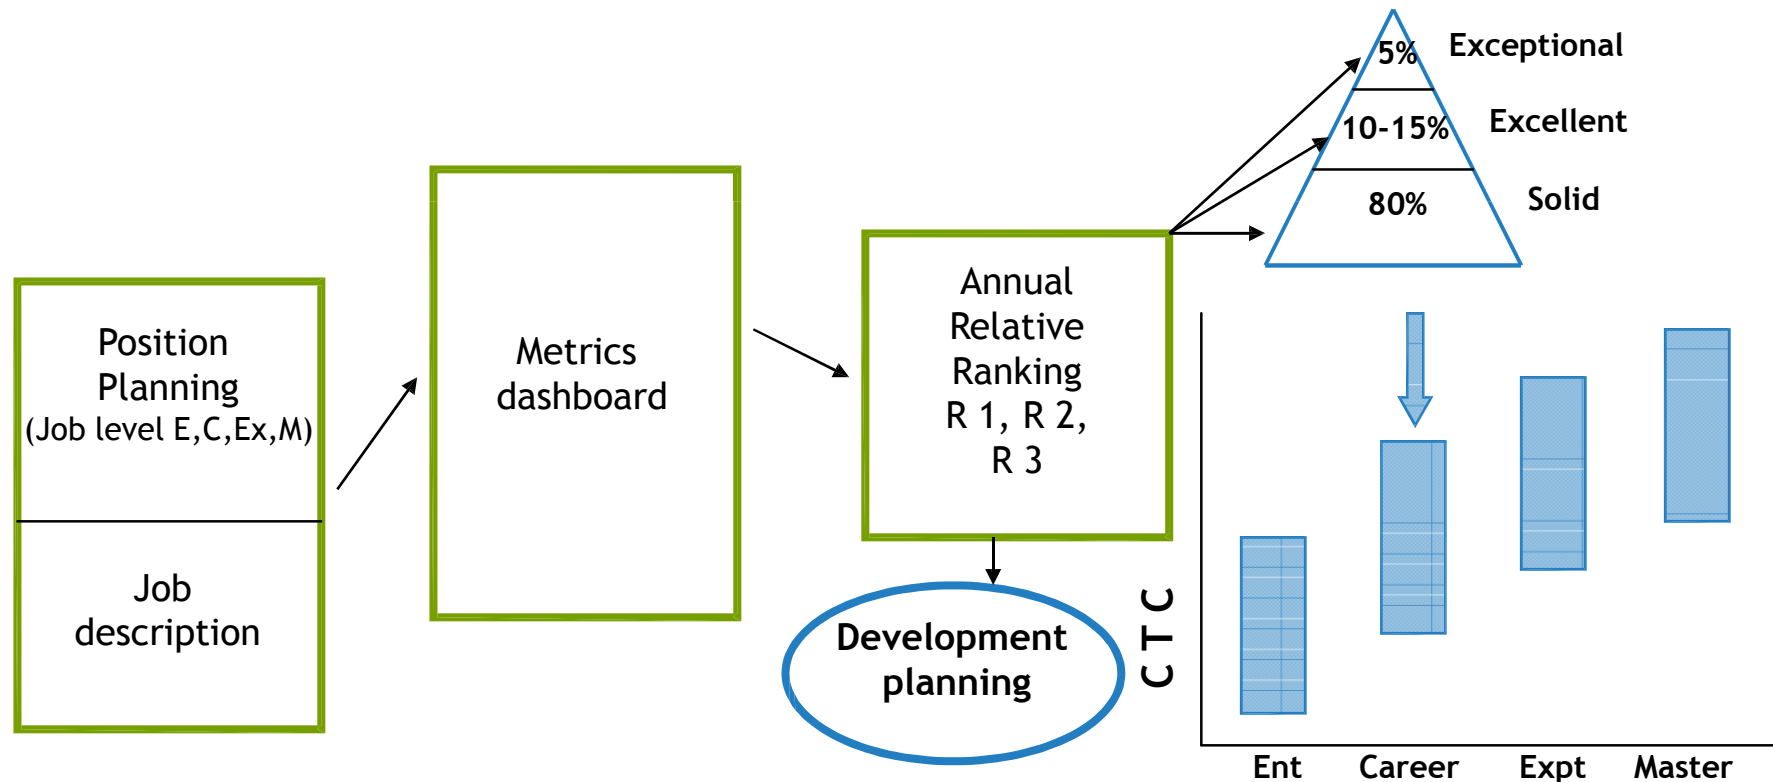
Position Planning (Job level E,C,Ex,M)

Job description

Metrics dashboard

Annual Relative Ranking R 1, R 2, R 3

5% Exceptional

10-15% Excellent

80% Solid

Development planning

C T C

Ent

Career

Expt

Master